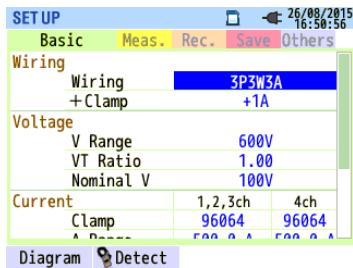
SET UP

26/08/2015
16:50:56

Basic Meas. Rec. Save Others

Wiring
Wiring 3P3W3A
+Clamp +1A

Voltage
V Range 600V
VT Ratio 1.00
Nominal V 100V

Current 1,2,3ch 4ch
Clamp 96064 96064
A Range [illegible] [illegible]

Diagram Detect